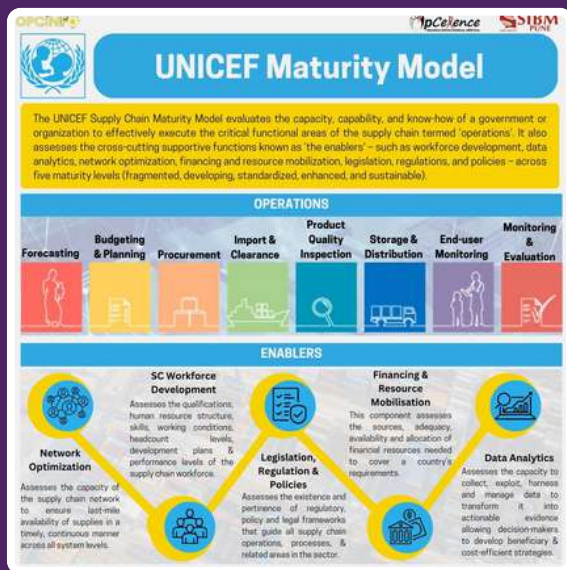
OPCINFO

IpCelence

SIBM PUNE

UNICEF Maturity Model

The UNICEF Supply Chain Maturity Model evaluates the capacity, capability, and know-how of a government or organization to effectively execute the critical functional areas of the supply chain termed 'operations'. It also assesses the cross-cutting supportive functions known as 'the enablers' – such as workforce development, data analytics, network optimization, financing and resource mobilization, legislation, regulations, and policies – across five maturity levels (fragmented, developing, standardized, enhanced, and sustainable).

OPERATIONS

Forecasting

Budgeting & Planning

Procurement

Import & Clearance

Product Quality Inspection

Storage & Distribution

End-user Monitoring

Monitoring & Evaluation

ENABLERS

SC Workforce Development

Assesses the qualifications, human resource structure, skills, working conditions, headcount levels, development plans & performance levels of the supply chain workforce.

Financing & Resource Mobilisation

This component assesses the sources, adequacy, availability and allocation of financial resources needed to cover a country's requirements.

Network Optimization

Assesses the capacity of the supply chain network to ensure last-mile availability of supplies in a timely, continuous manner across all system levels.

Legislation, Regulation & Policies

Assesses the existence and pertinence of regulatory, policy and legal frameworks that guide all supply chain operations, processes, & related areas in the sector.

Data Analytics

Assesses the capacity to collect, exploit, harness and manage data to transform it into actionable evidence allowing decision-makers to develop beneficiary & cost-efficient strategies.